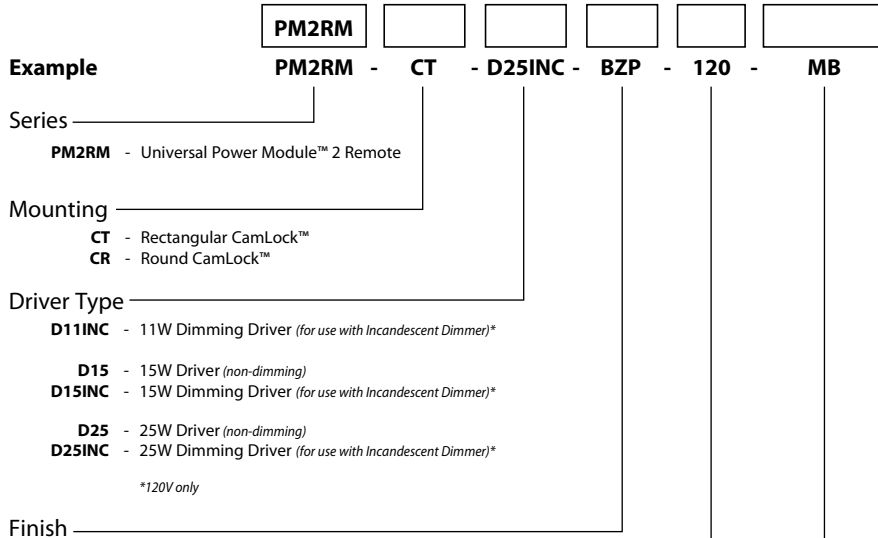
PM2RM

**Example** PM2RM - CT - D25INC - BZP - 120 - MB

Series

**PM2RM** - Universal Power Module™ 2 Remote

Mounting

**CT** - Rectangular CamLock™
**CR** - Round CamLock™

Driver Type

**D11INC** - 11W Dimming Driver *(for use with Incandescent Dimmer)\**

**D15** - 15W Driver *(non-dimming)*
**D15INC** - 15W Dimming Driver *(for use with Incandescent Dimmer)\**

**D25** - 25W Driver *(non-dimming)*
**D25INC** - 25W Dimming Driver *(for use with Incandescent Dimmer)\**

*\*120V only*

Finish